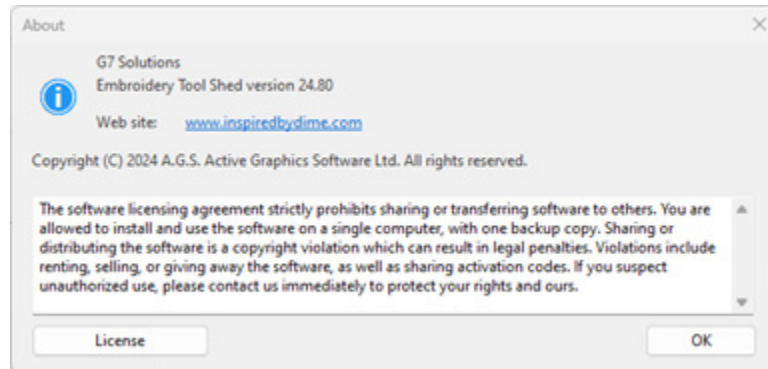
About

G7 Solutions
Embroidery Tool Shed version 24.80

Web site: www.inspiredbydime.com

Copyright (C) 2024 A.G.S. Active Graphics Software Ltd. All rights reserved.

The software licensing agreement strictly prohibits sharing or transferring software to others. You are allowed to install and use the software on a single computer, with one backup copy. Sharing or distributing the software is a copyright violation which can result in legal penalties. Violations include renting, selling, or giving away the software, as well as sharing activation codes. If you suspect unauthorized use, please contact us immediately to protect your rights and ours.

License

OK